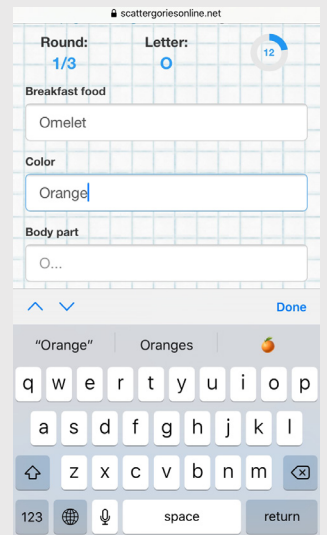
scattergoriesonline.net

Round:
1/3

Letter:
O

12

Breakfast food

Omelet

Color

Orange

Body part

O...

Done

"Orange"

Oranges

q w e r t y u i o p

a s d f g h j k l

z x c v b n m

123

space

return